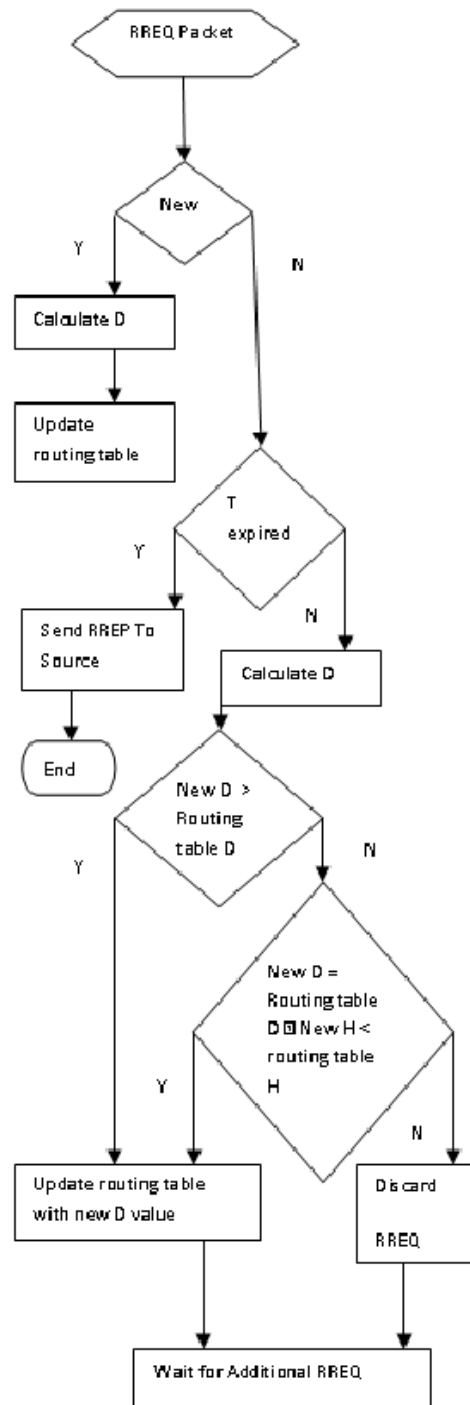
RREQ Packet

New

Y

N

Calculate D

Update routing table

T expired

Y

N

Send RREP To Source

Calculate D

End

New D > Routing table D

Y

N

New D = Routing table D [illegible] New H < routing table H

Y

N

Update routing table with new D value

Discard RREQ

Wait for Additional RREQ